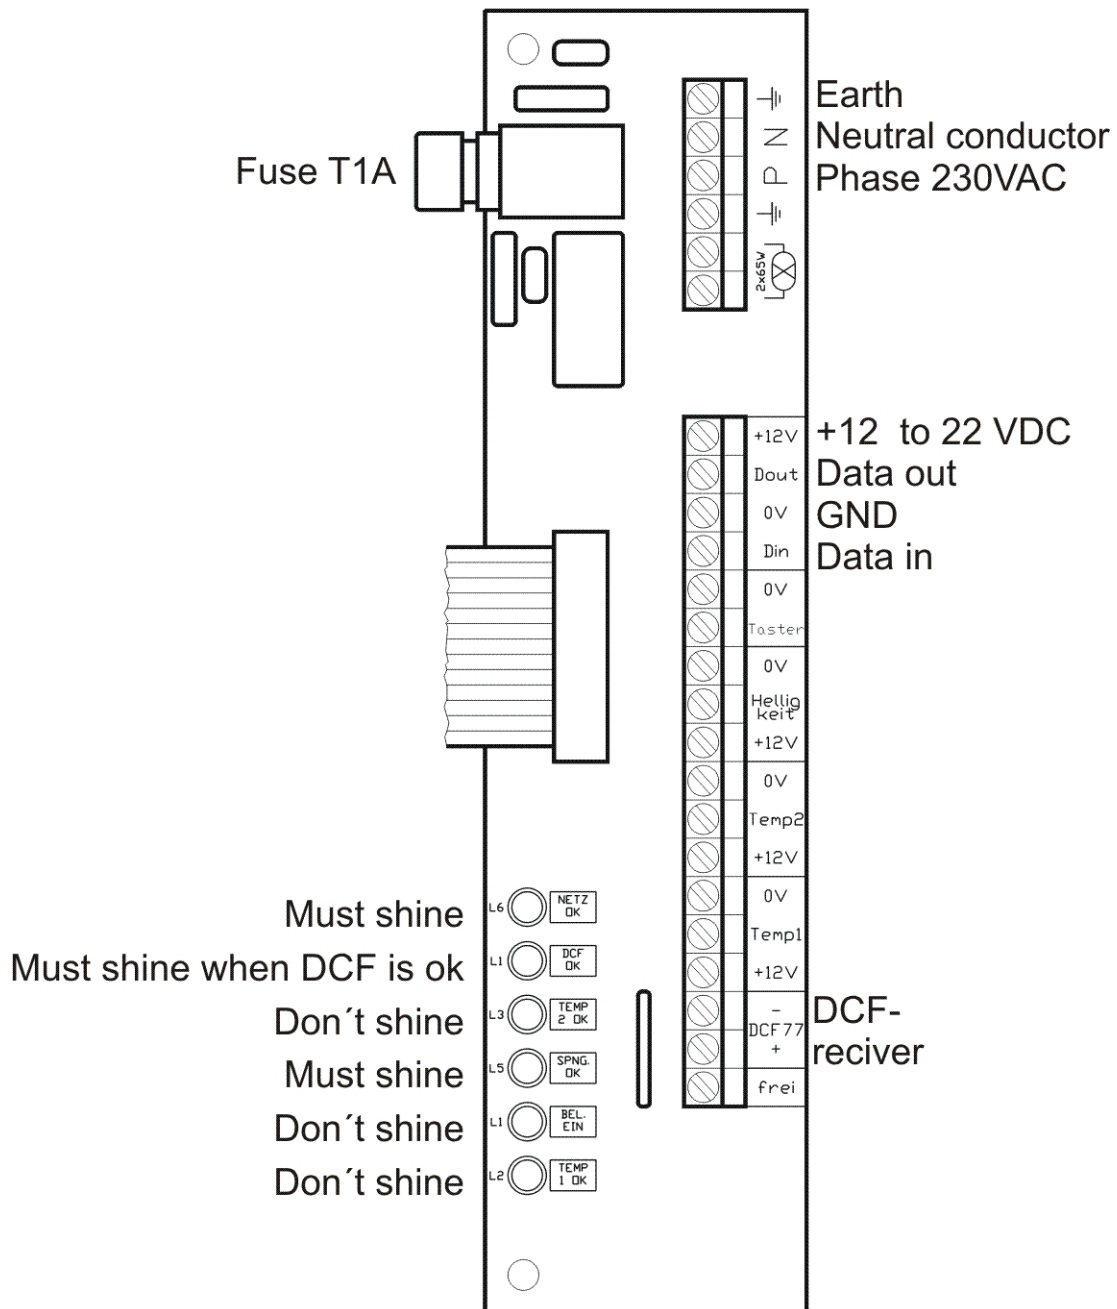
Fuse T1A

N
P
2x65W

Earth
Neutral conductor
Phase 230VAC

+12V
Dout
0V
Din
0V
Taster
0V
Hellig keit
+12V
0V
Temp2
+12V
0V
Temp1
+12V
-
DCF77
+
frei

+12 to 22 VDC
Data out
GND
Data in

DCF-
reciver

Must shine L6 NETZ OK
Must shine when DCF is ok L1 DCF OK
Don´t shine L3 TEMP 2 OK
Must shine L5 SPNG. OK
Don´t shine L1 BEL. EIN
Don´t shine L2 TEMP 1 OK